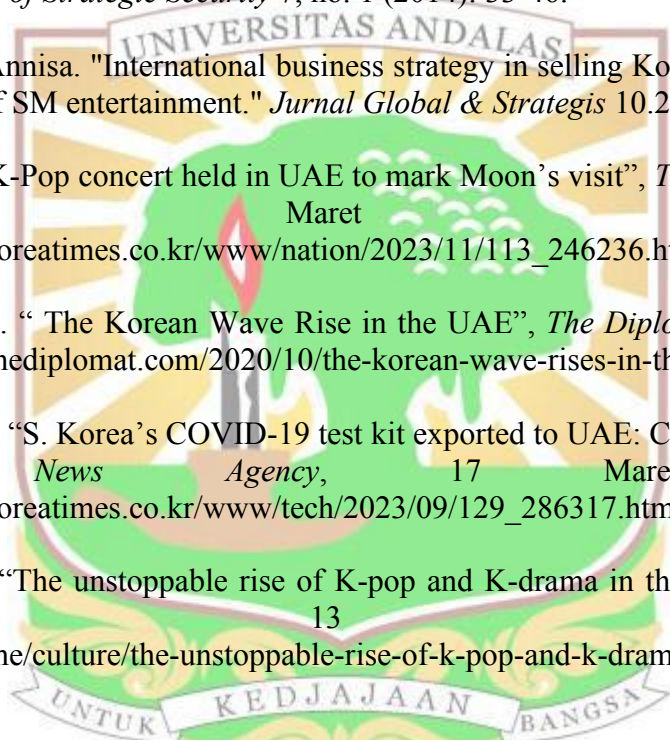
of Strategic Security 7, no. 1 (2014): 35-46.

UNIVERSITAS ANDALAS

Annisa. "International business strategy in selling Ko of SM entertainment." *Jurnal Global & Strategis* 10.2

K-Pop concert held in UAE to mark Moon's visit", *T* Maret oreatimes.co.kr/www/nation/2023/11/113_246236.ht

. " The Korean Wave Rise in the UAE", *The Diplo* hediplomat.com/2020/10/the-korean-wave-rises-in-th

"S. Korea's COVID-19 test kit exported to UAE: C *News Agency*, 17 Mare oreatimes.co.kr/www/tech/2023/09/129_286317.htm

"The unstoppable rise of K-pop and K-drama in th 13 he/culture/the-unstoppable-rise-of-k-pop-and-k-dram

UNTUK KEDJAJAAN BANGSA